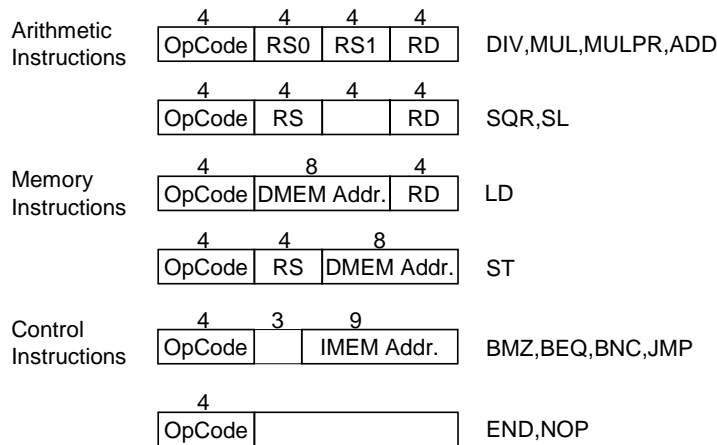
Arithmetic Instructions

| 4 | 4 | 4 | 4 |
|---|---|---|---|
| OpCode | RS0 | RS1 | RD |

DIV,MUL,MULPR,ADD

| 4 | 4 | 4 | 4 |
|---|---|---|---|
| OpCode | RS | | RD |

SQR,SL

Memory Instructions

| 4 | 8 | 4 |
|---|---|---|
| OpCode | DMEM Addr. | RD |

LD

| 4 | 4 | 8 |
|---|---|---|
| OpCode | RS | DMEM Addr. |

ST

Control Instructions

| 4 | 3 | 9 |
|---|---|---|
| OpCode | | IMEM Addr. |

BMZ,BEQ,BNC,JMP

| 4 | |
|---|---|
| OpCode | |

END,NOP